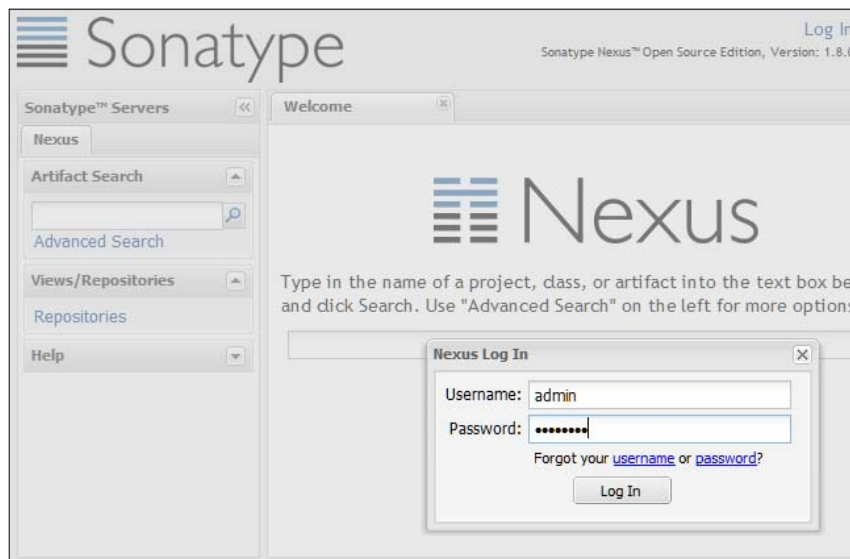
Sonatype

Log In

Sonatype Nexus™ Open Source Edition, Version: 1.8.0

Sonatype™ Servers

Nexus

Artifact Search

Advanced Search

Views/Repositories

Repositories

Help

Welcome

Nexus

Type in the name of a project, class, or artifact into the text box be and click Search. Use "Advanced Search" on the left for more options

Nexus Log In

Username: admin

Password: ••••••••

Forgot your username or password?

Log In